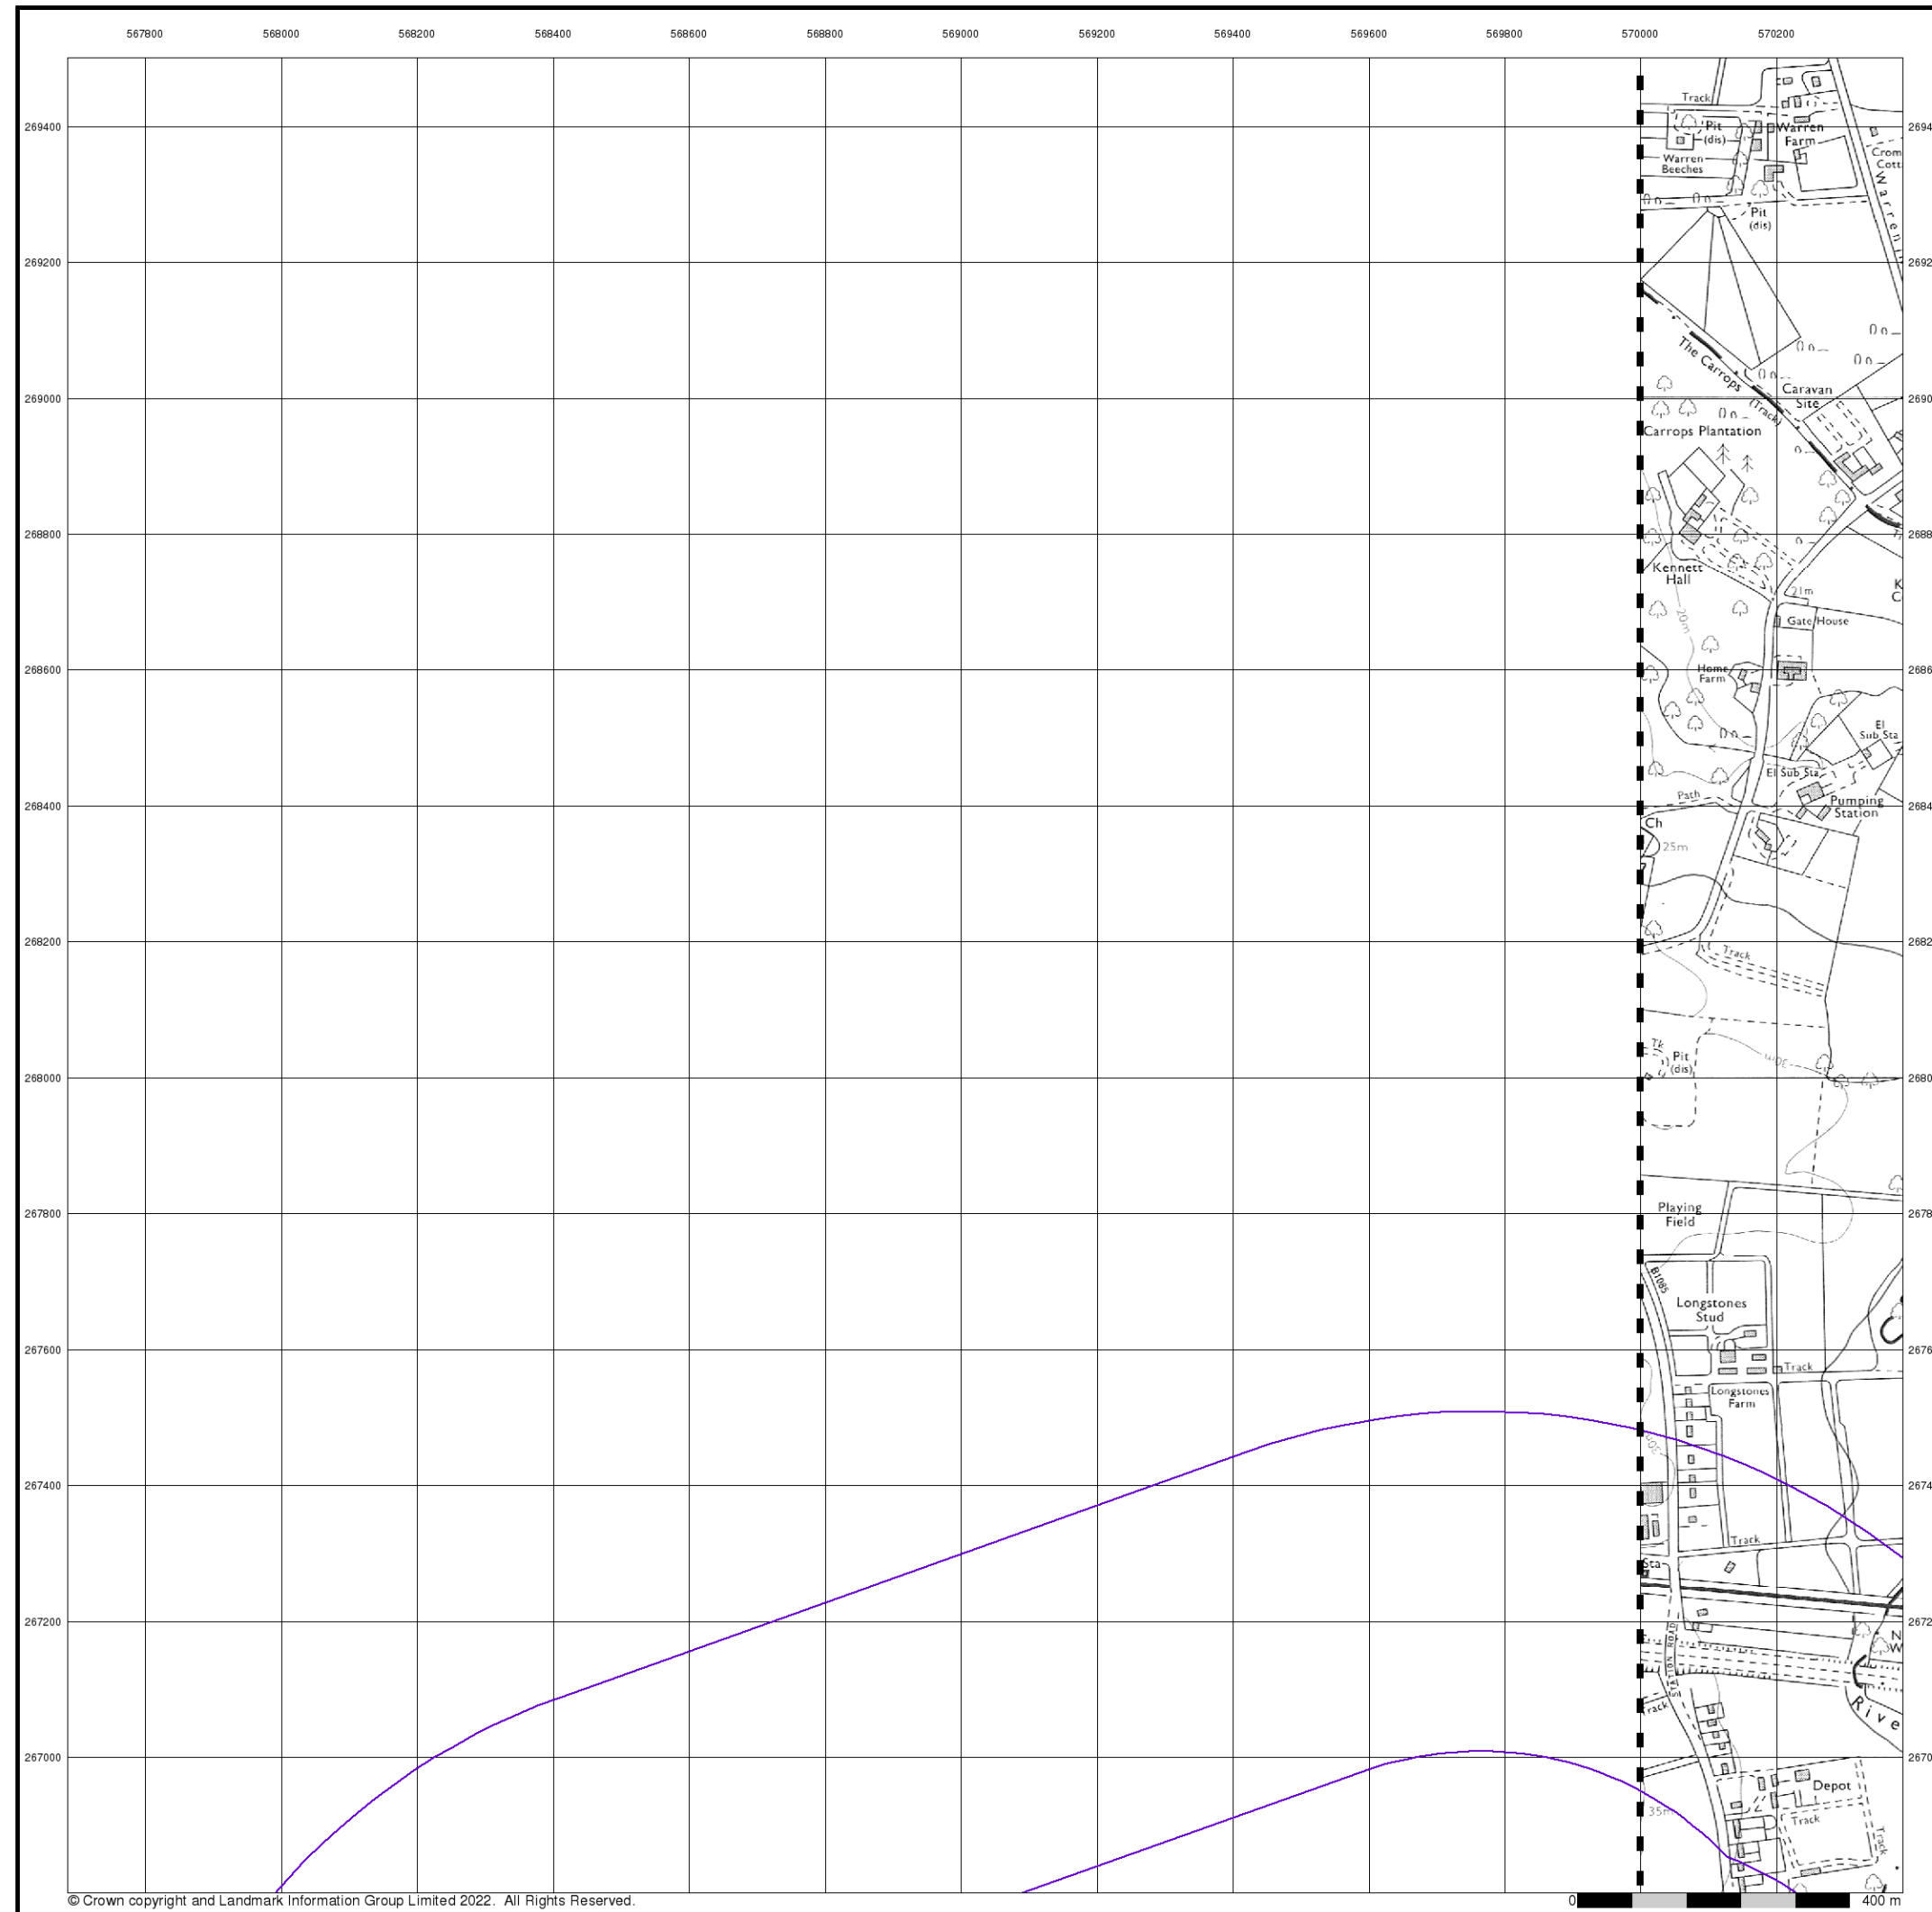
567800 568000 568200 568400 568600 568800 569000 569200 569400 569600 569800 570000 570200

269400
269200
269000
268800
268600
268400
268200
268000
267800
267600
267400
267200
267000

2694
2692
2690
2688
2686
2684
2682
2680
2678
2676
2674
2672
2670

Track
Pit (dis)
Warren Farm
Warren Beeches
Crom Cott
Warren
Pit (dis)
The Carrops (Track)
Caravan Site
Carrops Plantation
Kennett Hall
K C
21m
Gate House
20m
Home Farm
El Sub Sta
El Sub Sta
Path
Pumping Station
Ch
25m
Track
Tk
Pit (dis)
30m
Playing Field
B1085
Longstones Stud
Track
Longstones Farm
Track
Sta
N W
River
Track
Depot
35m
Track
Track

© Crown copyright and Landmark Information Group Limited 2022. All Rights Reserved.
0
400 m